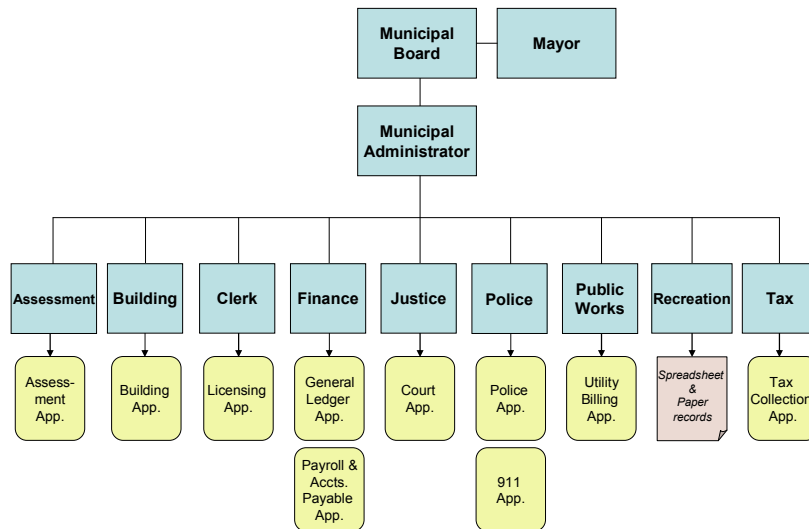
Municipal Board

Mayor

Municipal Administrator

Assessment

Building

Clerk

Finance

Justice

Police

Public Works

Recreation

Tax

Assessment App.

Building App.

Licensing App.

General Ledger App.

Payroll & Accts. Payable App.

Court App.

Police App.

911 App.

Utility Billing App.

*Spreadsheet & Paper records*

Tax Collection App.